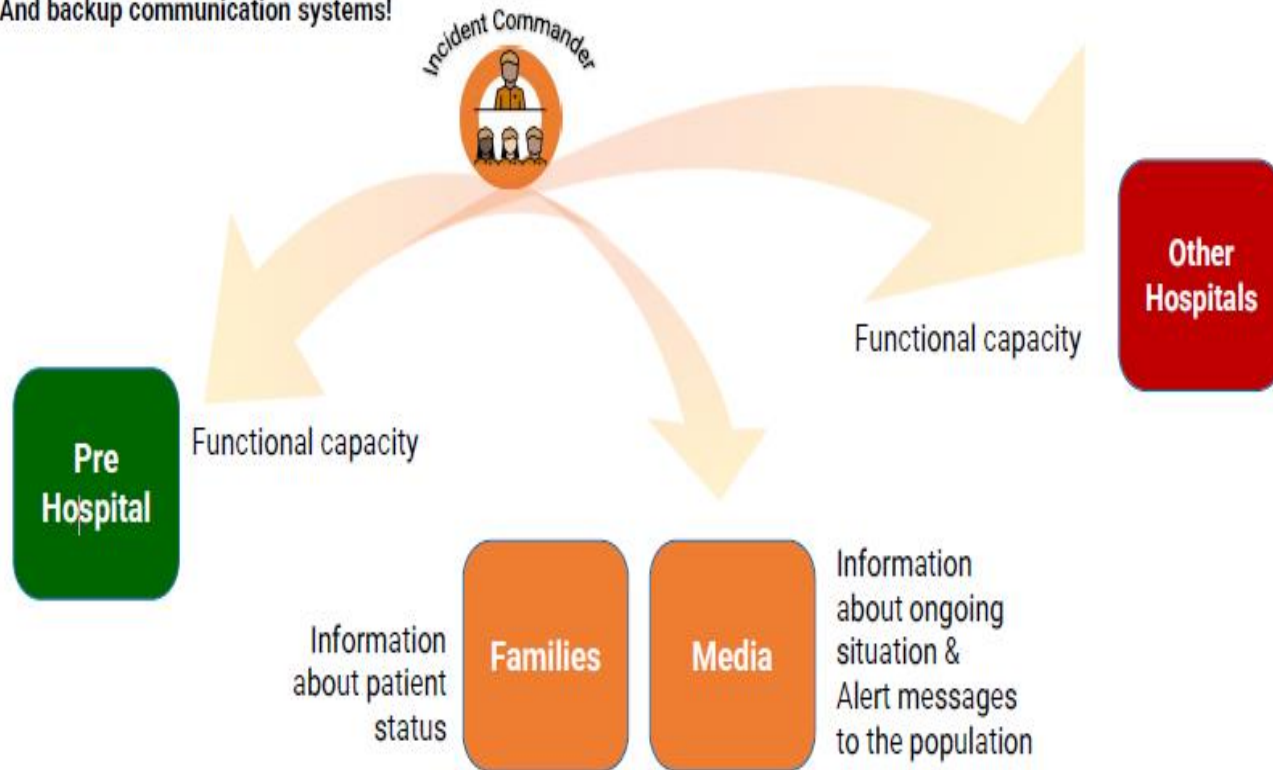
And backup communication systems!

Incident Commander

Other Hospitals

Functional capacity

Pre Hospital

Functional capacity

Information about patient status

Families

Media

Information about ongoing situation & Alert messages to the population